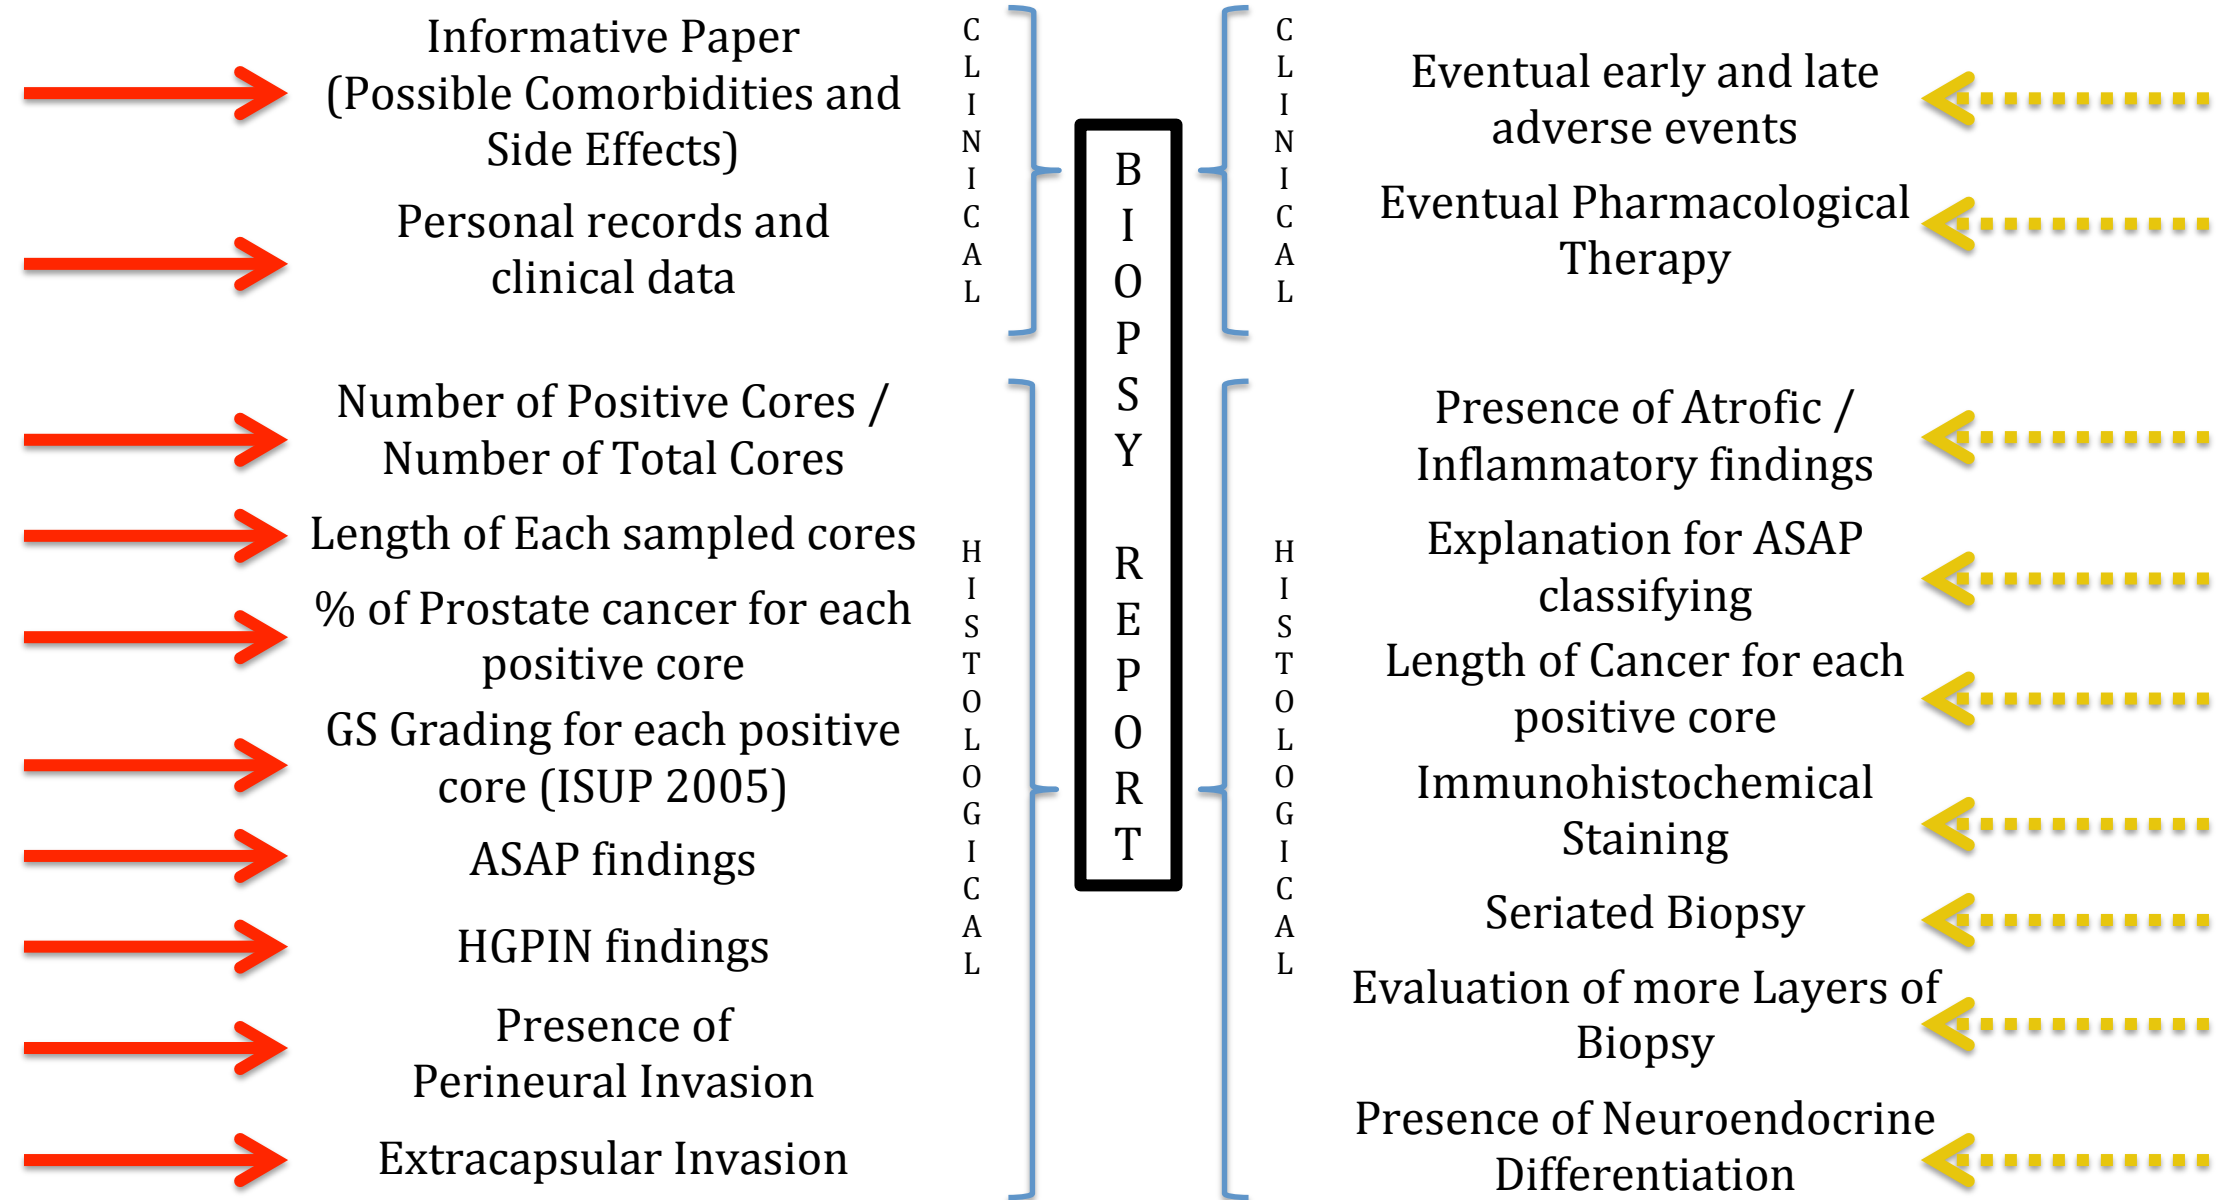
Informative Paper (Possible Comorbidities and Side Effects)

Personal records and clinical data

Number of Positive Cores / Number of Total Cores

Length of Each sampled cores

% of Prostate cancer for each positive core

GS Grading for each positive core (ISUP 2005)

ASAP findings

HGPIN findings

Presence of Perineural Invasion

Extracapsular Invasion

CLINICAL

HISTOLOGICAL

BIOPSY REPORT

CLINICAL

HISTOLOGICAL

Eventual early and late adverse events

Eventual Pharmacological Therapy

Presence of Atrofic / Inflammatory findings

Explanation for ASAP classifying

Length of Cancer for each positive core

Immunohistochemical Staining

Seriated Biopsy

Evaluation of more Layers of Biopsy

Presence of Neuroendocrine Differentiation